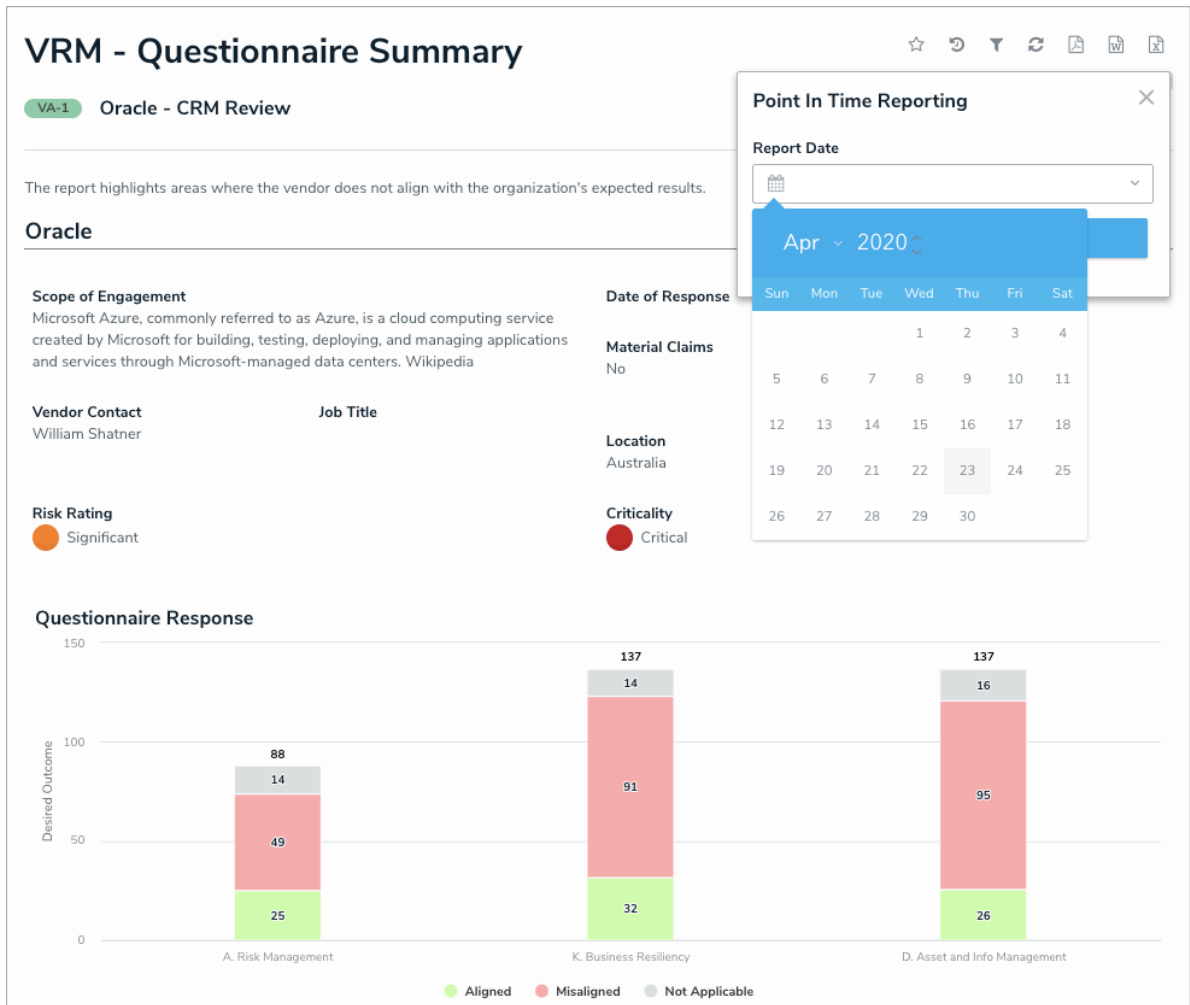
VRM - Questionnaire Summary

VA-1 Oracle - CRM Review

The report highlights areas where the vendor does not align with the organization's expected results.

Oracle

Scope of Engagement
Microsoft Azure, commonly referred to as Azure, is a cloud computing service created by Microsoft for building, testing, deploying, and managing applications and services through Microsoft-managed data centers. Wikipedia

Date of Response

Material Claims
No

Vendor Contact
William Shatner

Job Title

Location
Australia

Risk Rating
Significant

Criticality
Critical

Point In Time Reporting

Report Date

Apr 2020

| Sun | Mon | Tue | Wed | Thu | Fri | Sat |
|---|---|---|---|---|---|---|
| | | | 1 | 2 | 3 | 4 |
| 5 | 6 | 7 | 8 | 9 | 10 | 11 |
| 12 | 13 | 14 | 15 | 16 | 17 | 18 |
| 19 | 20 | 21 | 22 | 23 | 24 | 25 |
| 26 | 27 | 28 | 29 | 30 | | |

Questionnaire Response

150
100
50
0
Desired Outcome

88
14
49
25
A. Risk Management

137
14
91
32
K. Business Resiliency

137
16
95
26
D. Asset and Info Management

Aligned Misaligned Not Applicable